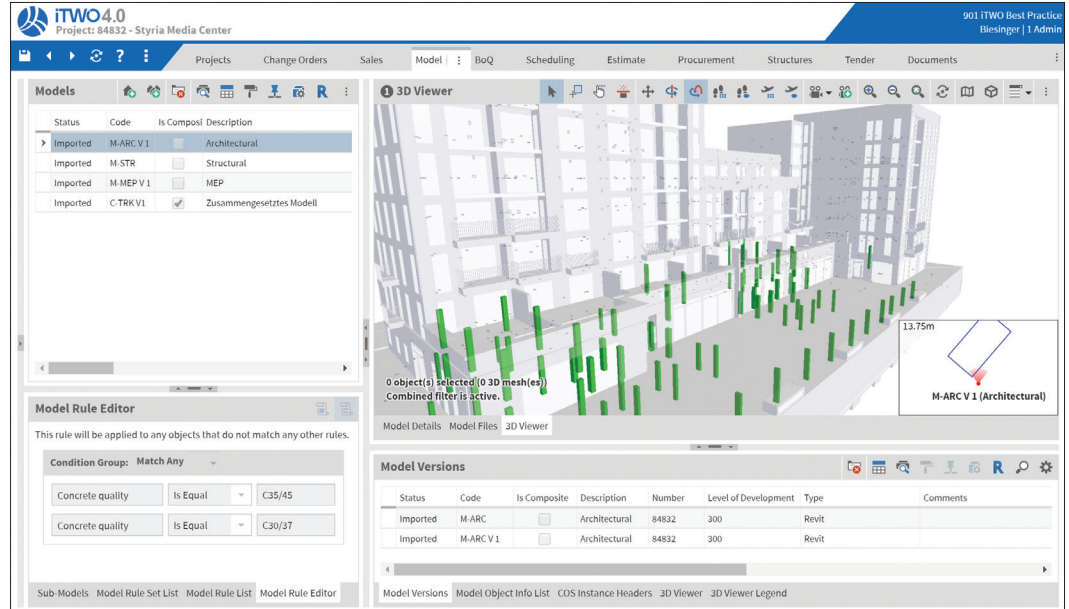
iTWO4.0
Project: 84832 - Styria Media Center

901 iTWO Best Practice
Biesinger | 1 Admin

Projects Change Orders Sales Model BoQ Scheduling Estimate Procurement Structures Tender Documents

Models

| Status | Code | Is Composi | Description |
|---|---|---|---|
| Imported | M-ARC V 1 | | Architectural |
| Imported | M-STR | | Structural |
| Imported | M-MEP V 1 | | MEP |
| Imported | C-TRK V1 | ✓ | Zusammengesetztes Modell |

Model Rule Editor

This rule will be applied to any objects that do not match any other rules.

Condition Group: Match Any

| Concrete quality | Is Equal | C35/45 |
|---|---|---|
| Concrete quality | Is Equal | C30/37 |

Sub-Models Model Rule Set List Model Rule List Model Rule Editor

3D Viewer

0 object(s) selected (0 3D mesh(es))
Combined filter is active.

13.75m

M-ARC V 1 (Architectural)

Model Details Model Files 3D Viewer

Model Versions

| Status | Code | Is Composite | Description | Number | Level of Development | Type | Comments |
|---|---|---|---|---|---|---|---|
| Imported | M-ARC | | Architectural | 84832 | 300 | Revit | |
| Imported | M-ARC V 1 | | Architectural | 84832 | 300 | Revit | |

Model Versions Model Object Info List COS Instance Headers 3D Viewer 3D Viewer Legend